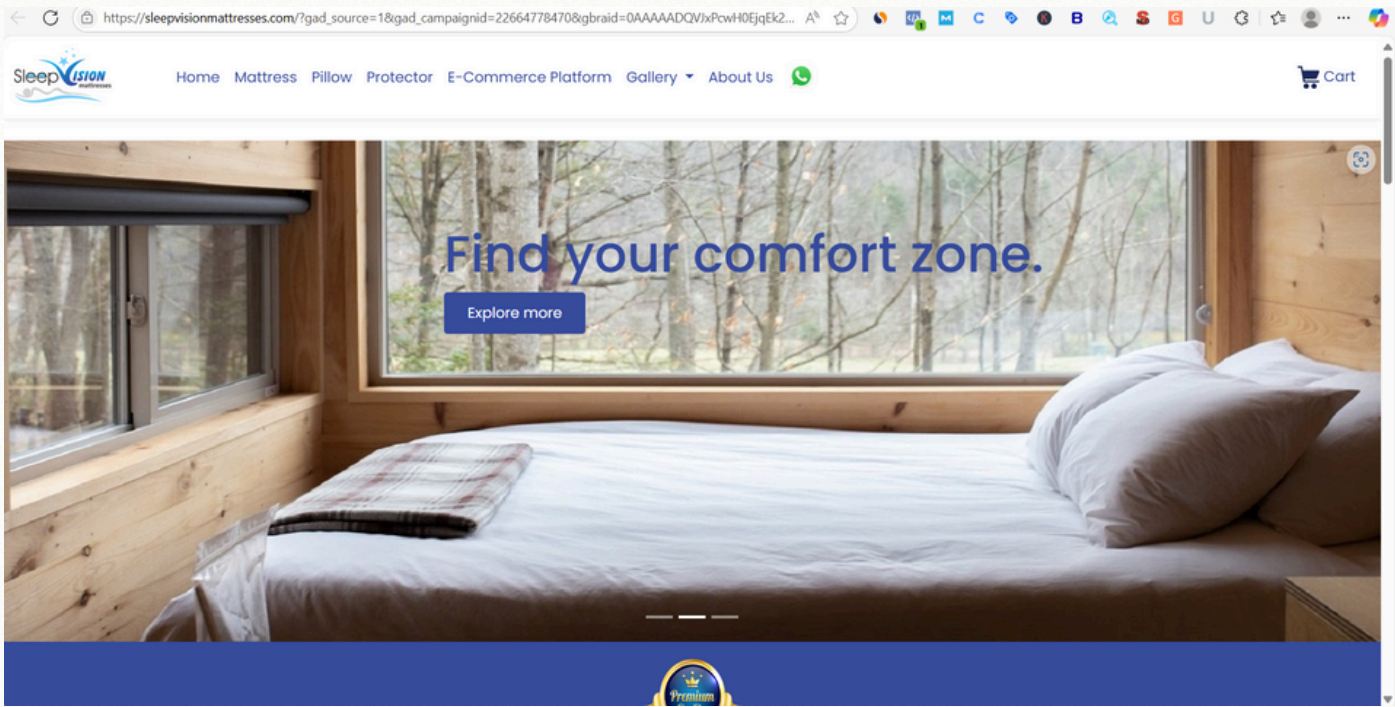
https://sleepvisionmattresses.com/?gad_source=1&gad_campaignid=22664778470&gbraid=0AAAAADQVJxPcwH0EjqEk2...

SleepVision mattresses

Home Mattress Pillow Protector E-Commerce Platform Gallery About Us

Cart

Find your comfort zone.

Explore more

Premium